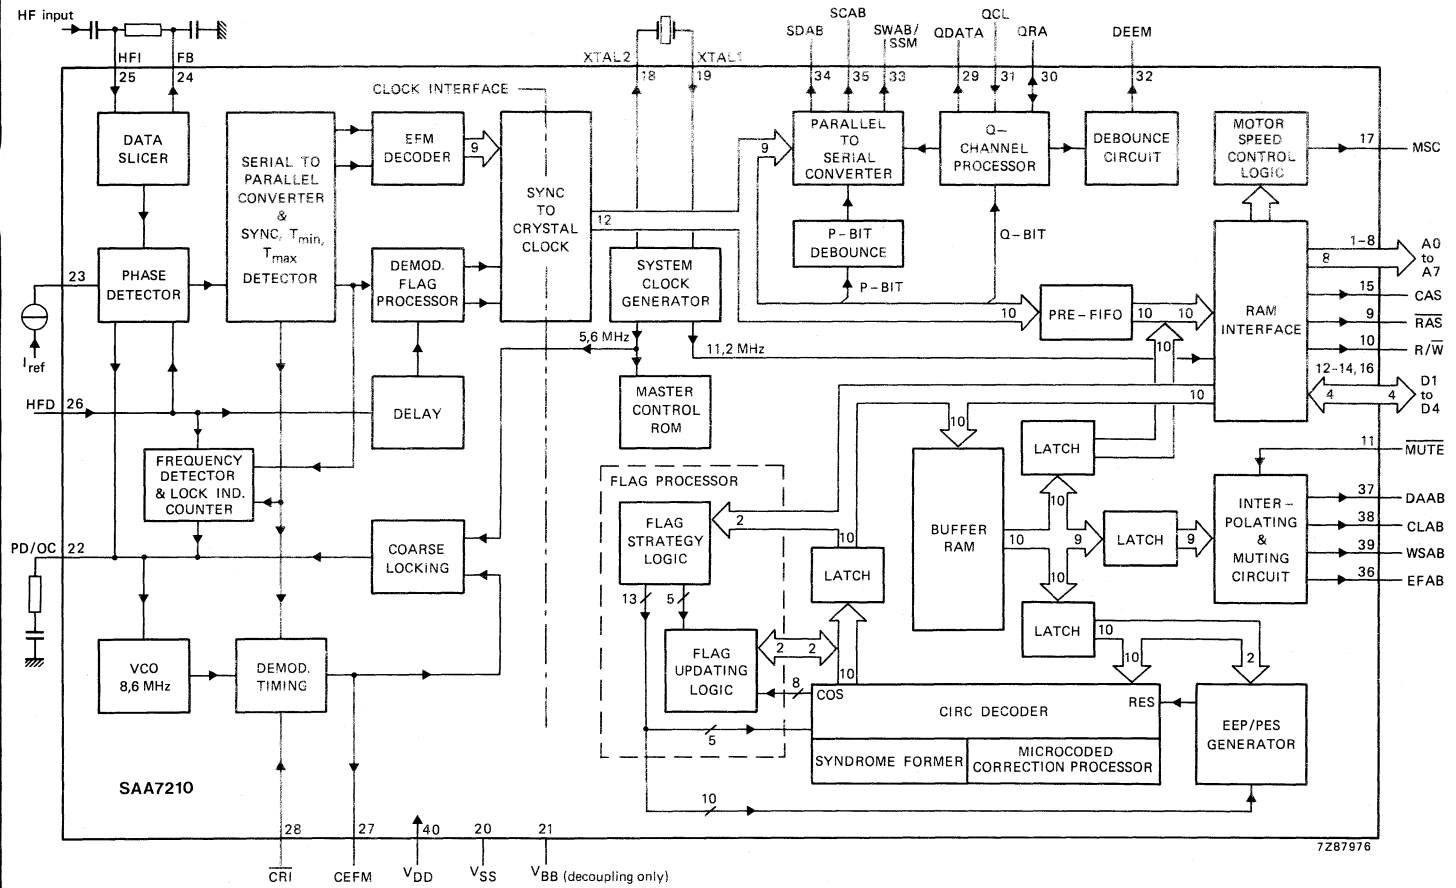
HF input

HFI FB
25 24

DATA SLICER

SERIAL TO PARALLEL CONVERTER & SYNC, $T_{min}$, $T_{max}$ DETECTOR

CLOCK INTERFACE

EFM DECODER

9

SYNC TO CRYSTAL CLOCK

XTAL2 XTAL1
18 19

SDAB SCAB SWAB/SSM QDATA QCL QRA DEEM
34 35 33 29 31 30 32

PARALLEL TO SERIAL CONVERTER

Q-CHANNEL PROCESSOR

DEBOUNCE CIRCUIT

MOTOR SPEED CONTROL LOGIC

17 MSC

9

P-BIT DEBOUNCE

P-BIT

Q-BIT

12

SYSTEM CLOCK GENERATOR

PRE-FIFO

10 10 10

RAM INTERFACE

1-8 8 A0 to A7

15 CAS

9 $\overline{RAS}$

10 R/$\overline{W}$

12-14, 16

4 4 D1 to D4

23

PHASE DETECTOR

$I_{ref}$

DEMOD. FLAG PROCESSOR

5,6 MHz

11,2 MHz

MASTER CONTROL ROM

10

10

HFD 26

DELAY

FREQUENCY DETECTOR & LOCK IND. COUNTER

LATCH

BUFFER RAM

11 $\overline{MUTE}$

FLAG PROCESSOR

FLAG STRATEGY LOGIC

2

10

10 10 9

LATCH 9

INTER-POLATING & MUTING CIRCUIT

37 DAAB
38 CLAB
39 WSAB
36 EFAB

PD/OC 22

COARSE LOCKING

LATCH

10

13 5

FLAG UPDATING LOGIC

2 2

LATCH 10

10 2

VCO 8,6 MHz

DEMOD. TIMING

8 COS

10

CIRC DECODER

RES

EEP/PES GENERATOR

5

SYNDROME FORMER

MICROCODED CORRECTION PROCESSOR

SAA7210

10

28 27 40 20 21

$\overline{CRI}$ CEFM $V_{DD}$ $V_{SS}$ $V_{BB}$ (decoupling only)

7Z87976